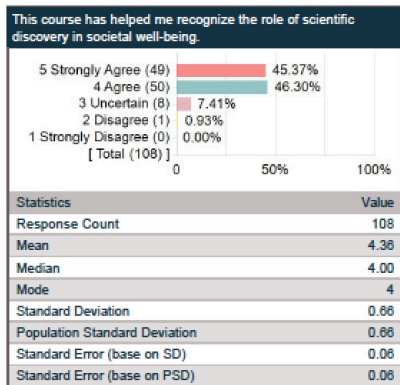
This course has helped me recognize the role of scientific discovery in societal well-being.

5 Strongly Agree (49) 45.37%
4 Agree (50) 46.30%
3 Uncertain (8) 7.41%
2 Disagree (1) 0.93%
1 Strongly Disagree (0) 0.00%
[ Total (108) ]
0 50% 100%

| Statistics | Value |
|---|---|
| Response Count | 108 |
| Mean | 4.36 |
| Median | 4.00 |
| Mode | 4 |
| Standard Deviation | 0.66 |
| Population Standard Deviation | 0.66 |
| Standard Error (base on SD) | 0.06 |
| Standard Error (base on PSD) | 0.06 |